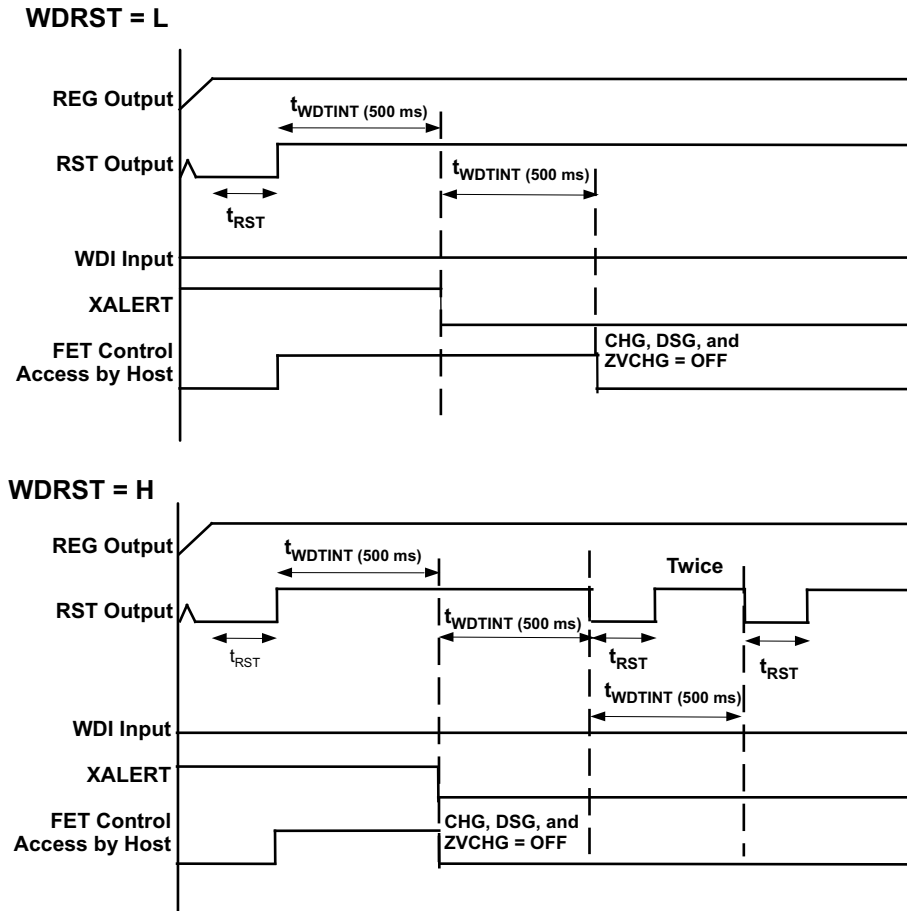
WDRST = L

REG Output

$t_{WDTINT\ (500\ ms)}$

RST Output

$t_{WDTINT\ (500\ ms)}$

$t_{RST}$

WDI Input

XALERT

FET Control Access by Host

CHG, DSG, and ZVCHG = OFF

WDRST = H

REG Output

$t_{WDTINT\ (500\ ms)}$

Twice

RST Output

$t_{WDTINT\ (500\ ms)}$

$t_{RST}$

$t_{RST}$

$t_{RST}$

$t_{WDTINT\ (500\ ms)}$

WDI Input

XALERT

FET Control Access by Host

CHG, DSG, and ZVCHG = OFF